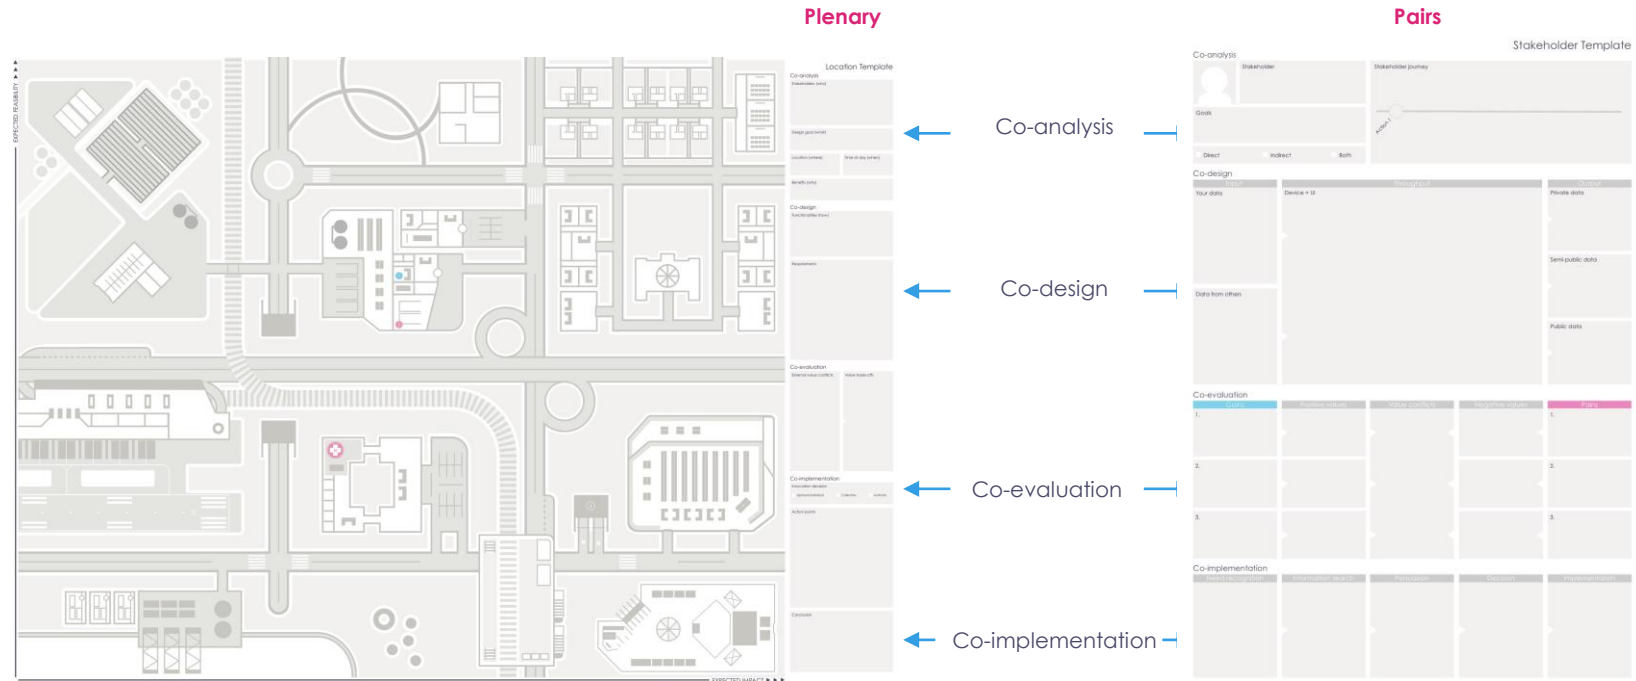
Plenary

Pairs

EXPECTED FEASIBILITY

EXPECTED IMPACT

Location Template

Co-analysis

Co-design

Co-evaluation

Co-implementation

Stakeholder Template

Co-analysis

Stakeholder

Stakeholder journey

Goals

Direct

Indirect

Both

Co-design

Your data

Device + UI

Private data

Semi-public data

Data from others

Public data

Co-evaluation

1.

2.

3.

1.

2.

3.

Co-implementation

Co-analysis

Co-design

Co-evaluation

Co-implementation